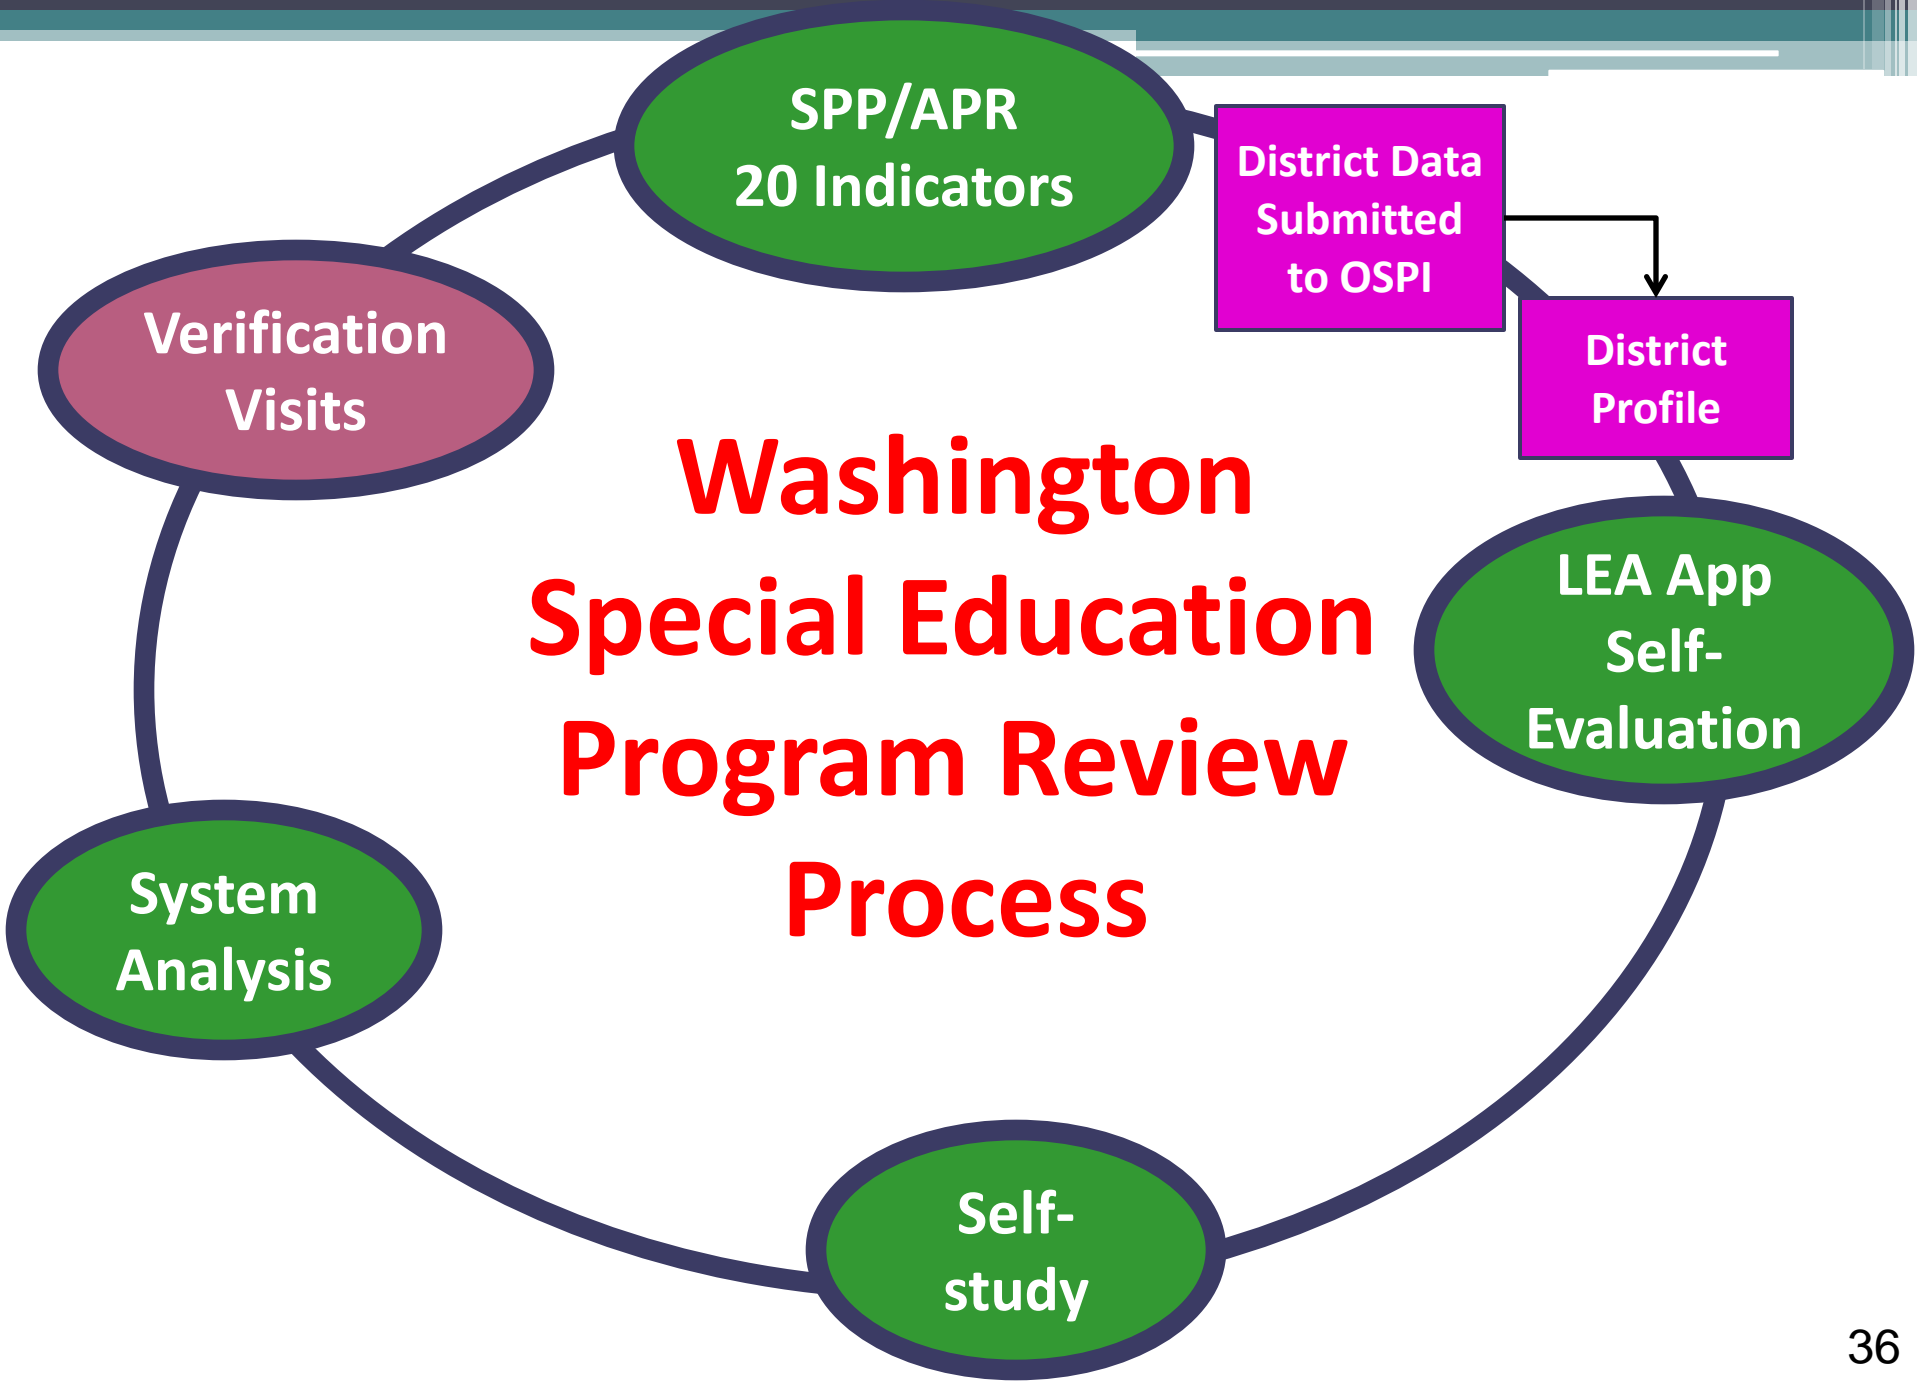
SPP/APR
20 Indicators

District Data Submitted to OSPI

District Profile

Verification Visits

Washington Special Education Program Review Process

LEA App Self-Evaluation

System Analysis

Self-study

36